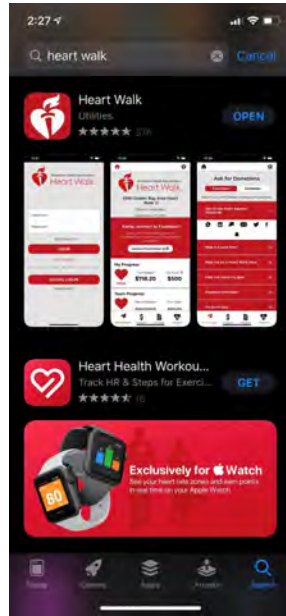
2:27

heart walk

Cancel

Heart Walk

Utilities

★★★★★ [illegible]

OPEN

Heart Walk

Heart Walk

Ask for Donations

Heart Health Workou...

Track HR & Steps for Exerci...

★★★★★ 16

GET

80

Exclusively for Watch

See your heart rate zones and earn points in real time on your Apple Watch.

Today

Games

Apps

Arcade

Search